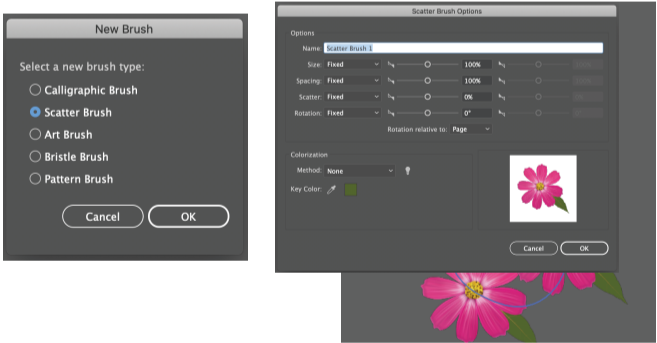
New Brush

Select a new brush type:

Calligraphic Brush

Scatter Brush

Art Brush

Bristle Brush

Pattern Brush

Cancel

OK

Scatter Brush Options

Options

Name: Scatter Brush 1

Size: Fixed 100%

Spacing: Fixed 100%

Scatter: Fixed 0%

Rotation: Fixed 0°

Rotation relative to: Page

Colorization

Method: None

Key Color:

Cancel

OK